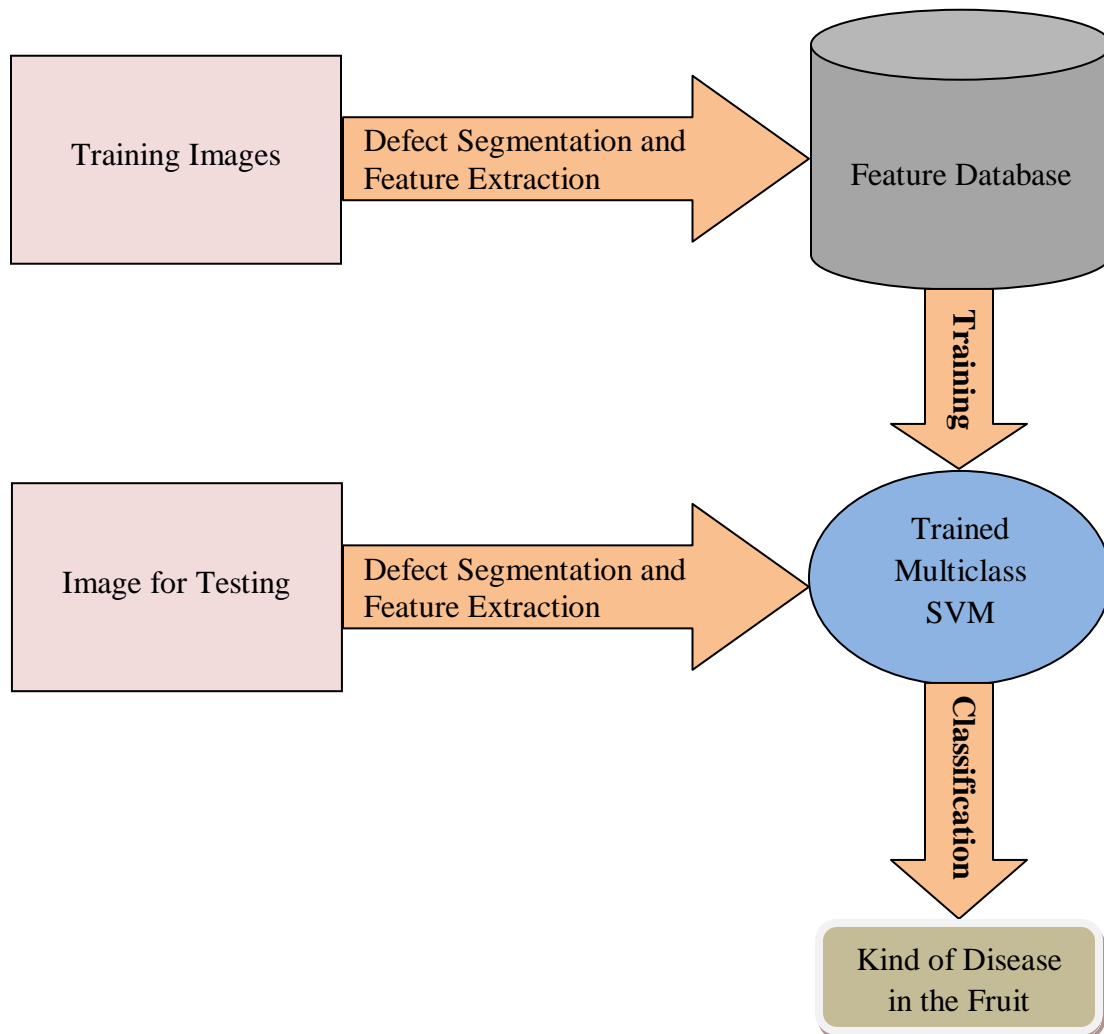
Training Images

Defect Segmentation and Feature Extraction

Feature Database

Training

Image for Testing

Defect Segmentation and Feature Extraction

Trained Multiclass SVM

Classification

Kind of Disease in the Fruit